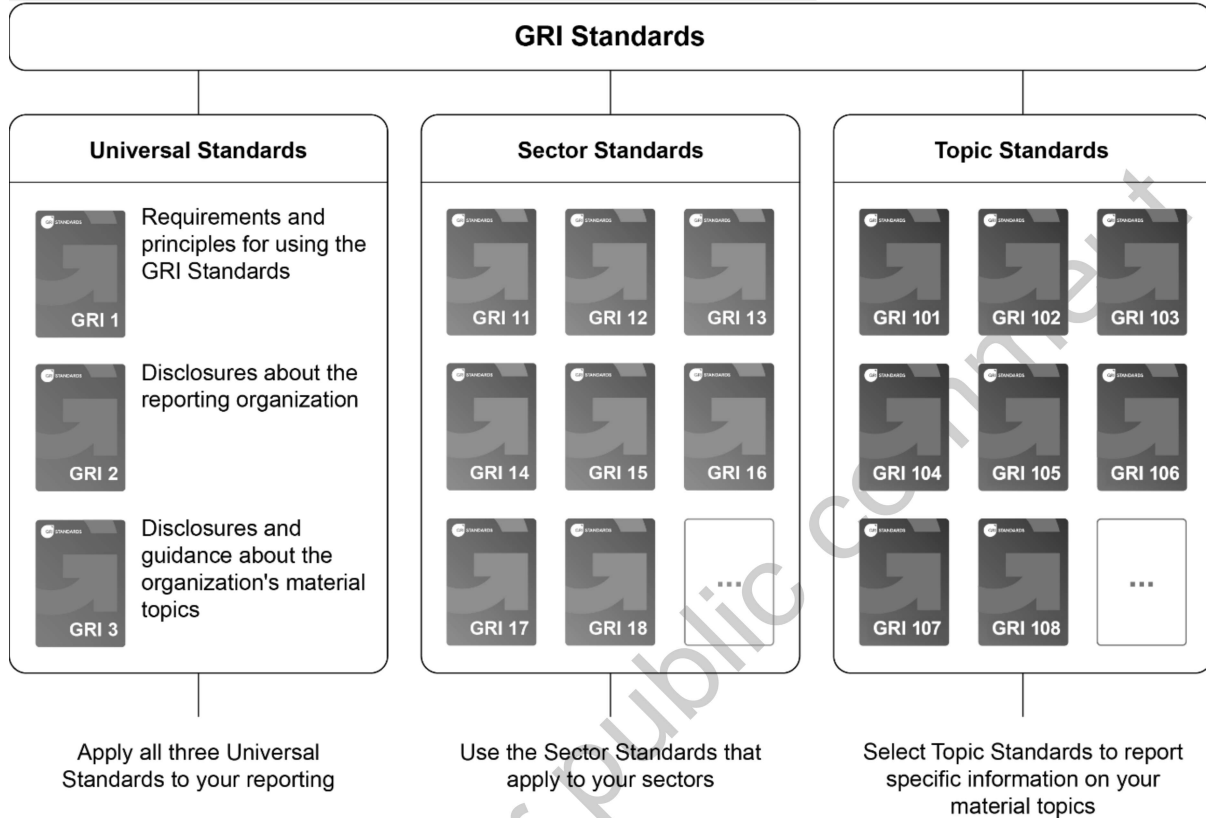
GRI Standards

Universal Standards

GRI STANDARDS
GRI 1
Requirements and principles for using the GRI Standards

GRI STANDARDS
GRI 2
Disclosures about the reporting organization

GRI STANDARDS
GRI 3
Disclosures and guidance about the organization's material topics

Apply all three Universal Standards to your reporting

Sector Standards

GRI STANDARDS
GRI 11
GRI STANDARDS
GRI 12
GRI STANDARDS
GRI 13
GRI STANDARDS
GRI 14
GRI STANDARDS
GRI 15
GRI STANDARDS
GRI 16
GRI STANDARDS
GRI 17
GRI STANDARDS
GRI 18
...

Use the Sector Standards that apply to your sectors

Topic Standards

GRI STANDARDS
GRI 101
GRI STANDARDS
GRI 102
GRI STANDARDS
GRI 103
GRI STANDARDS
GRI 104
GRI STANDARDS
GRI 105
GRI STANDARDS
GRI 106
GRI STANDARDS
GRI 107
GRI STANDARDS
GRI 108
...

Select Topic Standards to report specific information on your material topics

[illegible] public comment